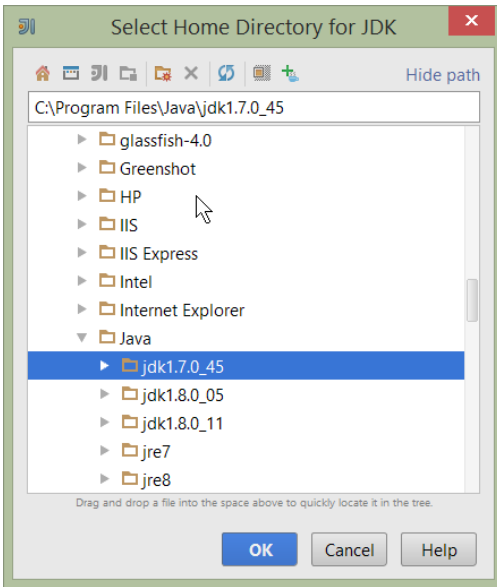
Select Home Directory for JDK

Hide path

C:\Program Files\Java\jdk1.7.0_45

glassfish-4.0
Greenshot
HP
IIS
IIS Express
Intel
Internet Explorer
Java
jdk1.7.0_45
jdk1.8.0_05
jdk1.8.0_11
jre7
jre8

Drag and drop a file into the space above to quickly locate it in the tree.

OK
Cancel
Help